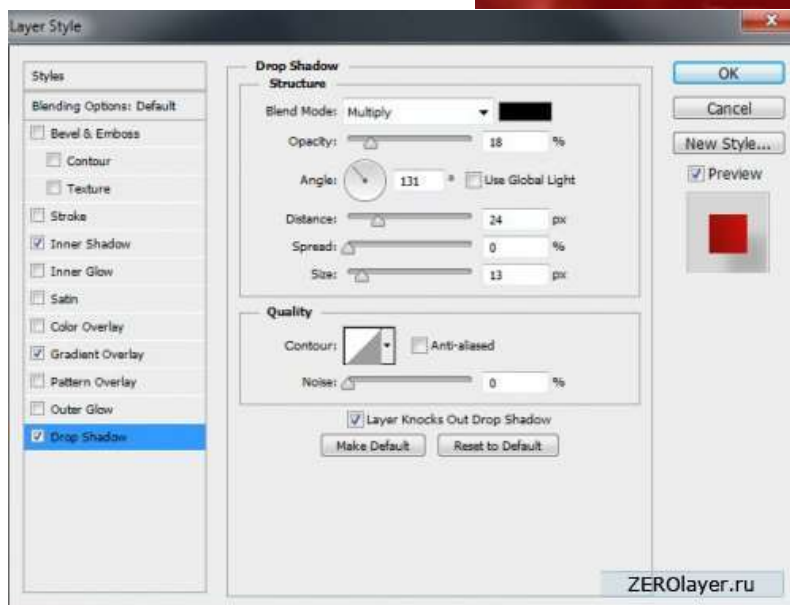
Layer Style

Styles
Blending Options: Default
Bevel & Emboss
Contour
Texture
Stroke
Inner Shadow
Inner Glow
Satin
Color Overlay
Gradient Overlay
Pattern Overlay
Outer Glow
Drop Shadow

Drop Shadow
Structure
Blend Mode: Multiply
Opacity: 18 %
Angle: 131 ° Use Global Light
Distance: 24 px
Spread: 0 %
Size: 13 px

Quality
Contour: Anti-aliased
Noise: 0 %

Layer Knocks Out Drop Shadow
Make Default Reset to Default

OK
Cancel
New Style...
Preview

ZEROlayer.ru